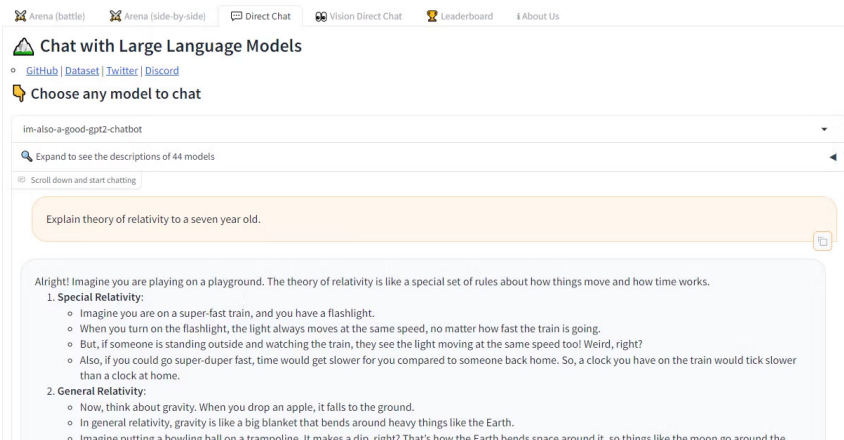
Arena (battle) Arena (side-by-side) Direct Chat Vision Direct Chat Leaderboard About Us

Chat with Large Language Models

GitHub | Dataset | Twitter | Discord

Choose any model to chat

im-also-a-good-gpt2-chatbot

Expand to see the descriptions of 44 models

Scroll down and start chatting

Explain theory of relativity to a seven year old.

Alright! Imagine you are playing on a playground. The theory of relativity is like a special set of rules about how things move and how time works.

1. **Special Relativity**:
   - Imagine you are on a super-fast train, and you have a flashlight.
   - When you turn on the flashlight, the light always moves at the same speed, no matter how fast the train is going.
   - But, if someone is standing outside and watching the train, they see the light moving at the same speed too! Weird, right?
   - Also, if you could go super-duper fast, time would get slower for you compared to someone back home. So, a clock you have on the train would tick slower than a clock at home.
2. **General Relativity**:
   - Now, think about gravity. When you drop an apple, it falls to the ground.
   - In general relativity, gravity is like a big blanket that bends around heavy things like the Earth.
   - Imagine putting a bowling ball on a trampoline. It makes a dip, right? That's how the Earth bends space around it, so things like the moon go around the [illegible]